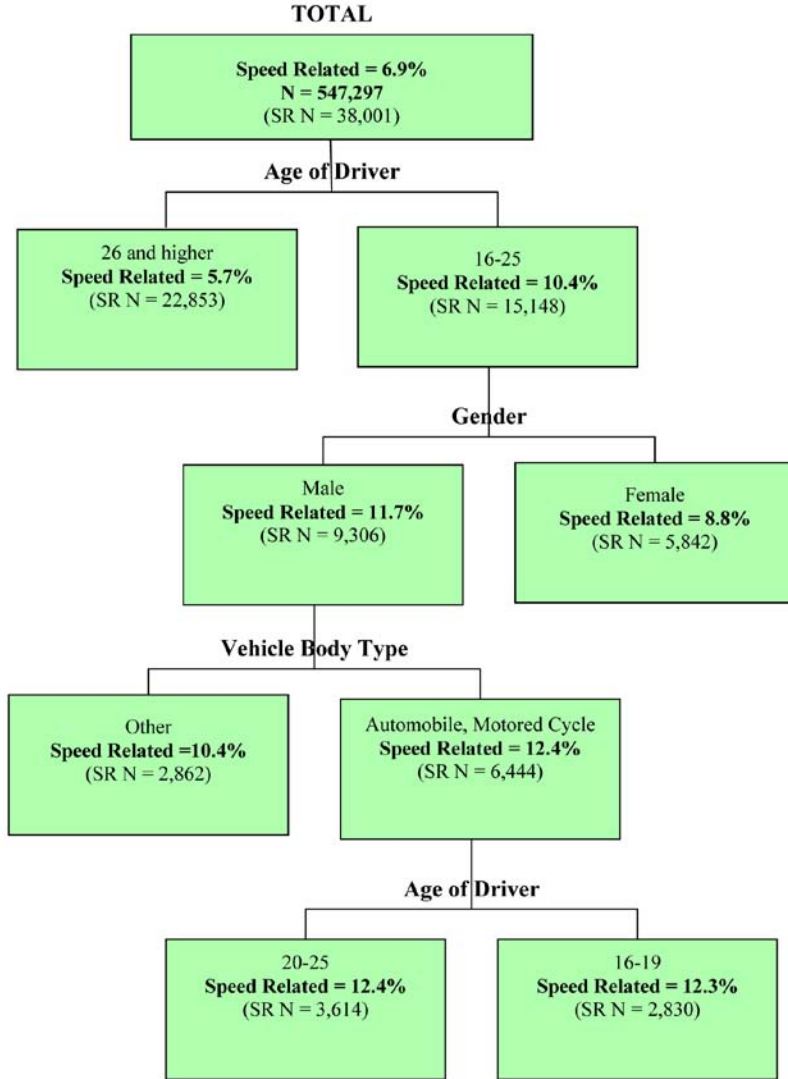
TOTAL

Speed Related = 6.9%
N = 547,297
(SR N = 38,001)

Age of Driver

26 and higher
Speed Related = 5.7%
(SR N = 22,853)

16-25
Speed Related = 10.4%
(SR N = 15,148)

Gender

Male
Speed Related = 11.7%
(SR N = 9,306)

Female
Speed Related = 8.8%
(SR N = 5,842)

Vehicle Body Type

Other
Speed Related =10.4%
(SR N = 2,862)

Automobile, Motored Cycle
Speed Related = 12.4%
(SR N = 6,444)

Age of Driver

20-25
Speed Related = 12.4%
(SR N = 3,614)

16-19
Speed Related = 12.3%
(SR N = 2,830)